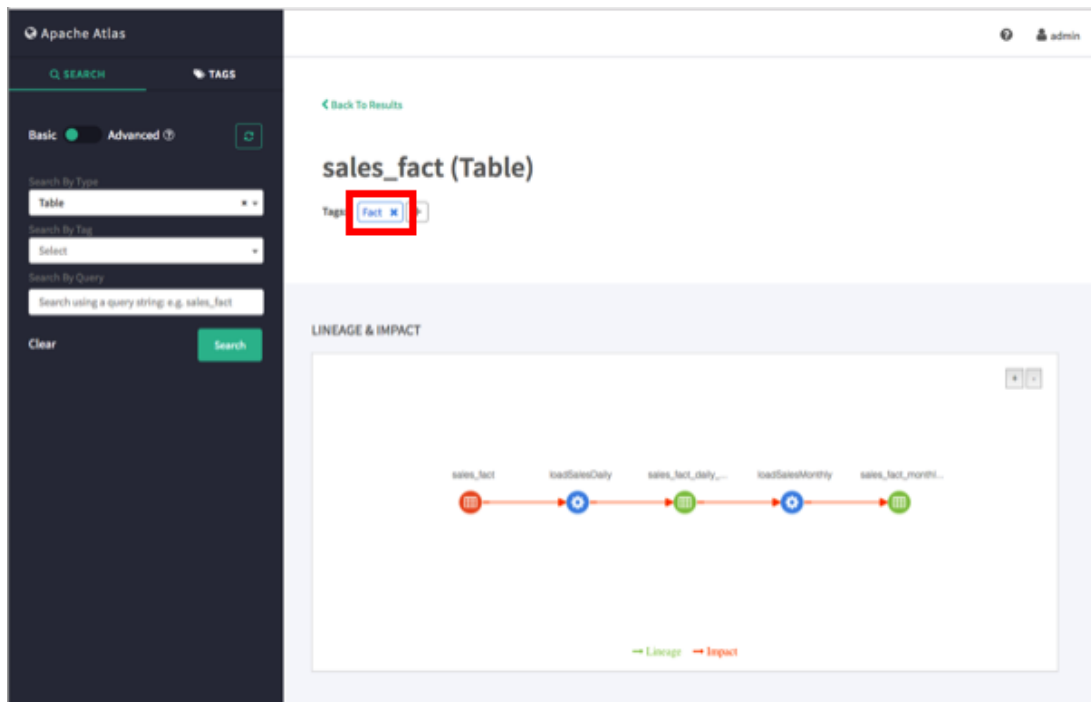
Apache Atlas

SEARCH TAGS

Basic Advanced

Search By Type
Table

Search By Tag
Select

Search By Query
Search using a query string: e.g. sales_fact

Clear Search

admin

Back To Results

sales_fact (Table)

Tags: Fact

LINEAGE & IMPACT

sales_fact loadSalesDaily sales_fact_daily_... loadSalesMonthly sales_fact_monthl...

Lineage Impact